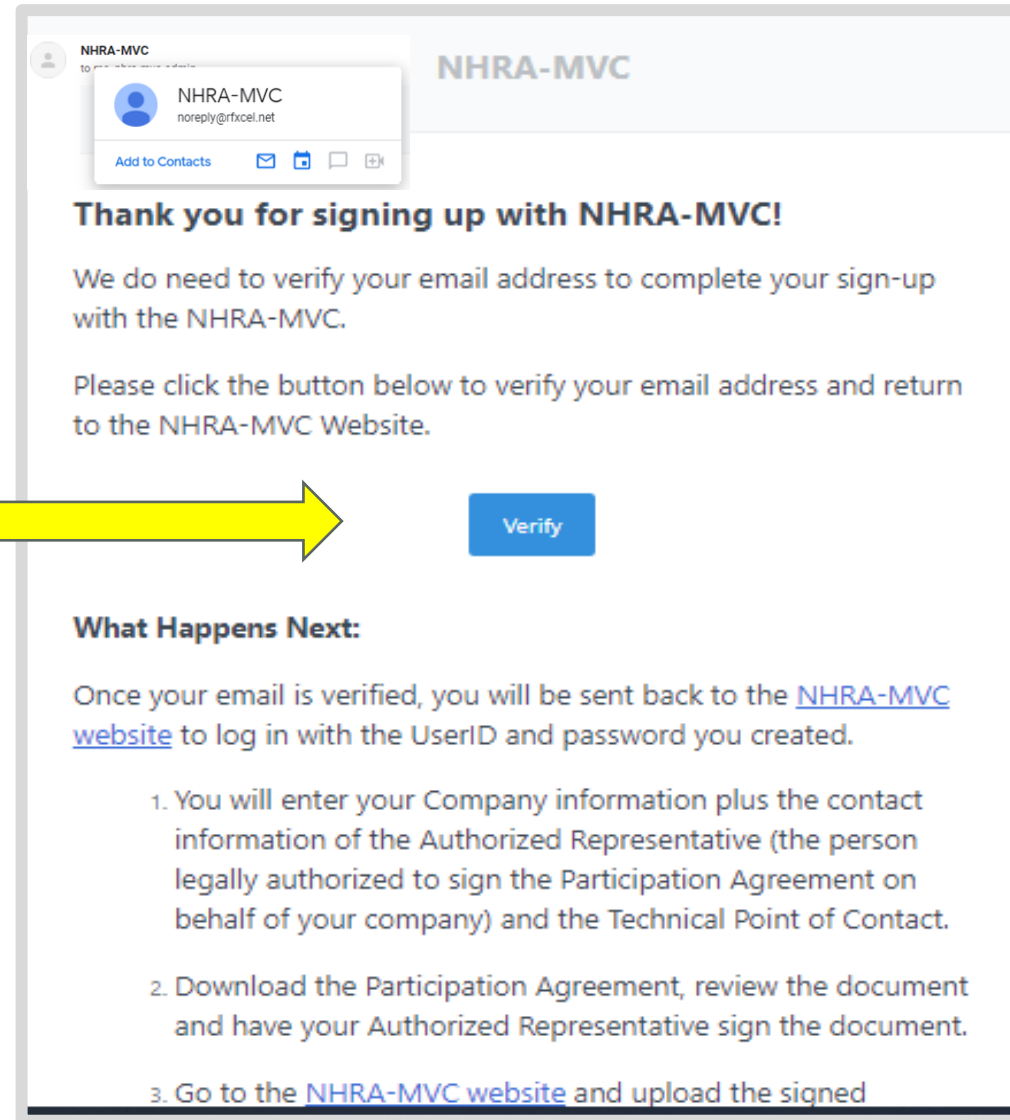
NHRA-MVC
to me, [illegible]

NHRA-MVC
noreply@rfxcel.net
Add to Contacts

NHRA-MVC

Thank you for signing up with NHRA-MVC!

We do need to verify your email address to complete your sign-up with the NHRA-MVC.

Please click the button below to verify your email address and return to the NHRA-MVC Website.

Verify

What Happens Next:

Once your email is verified, you will be sent back to the NHRA-MVC website to log in with the UserID and password you created.

1. You will enter your Company information plus the contact information of the Authorized Representative (the person legally authorized to sign the Participation Agreement on behalf of your company) and the Technical Point of Contact.

2. Download the Participation Agreement, review the document and have your Authorized Representative sign the document.

3. Go to the NHRA-MVC website and upload the signed